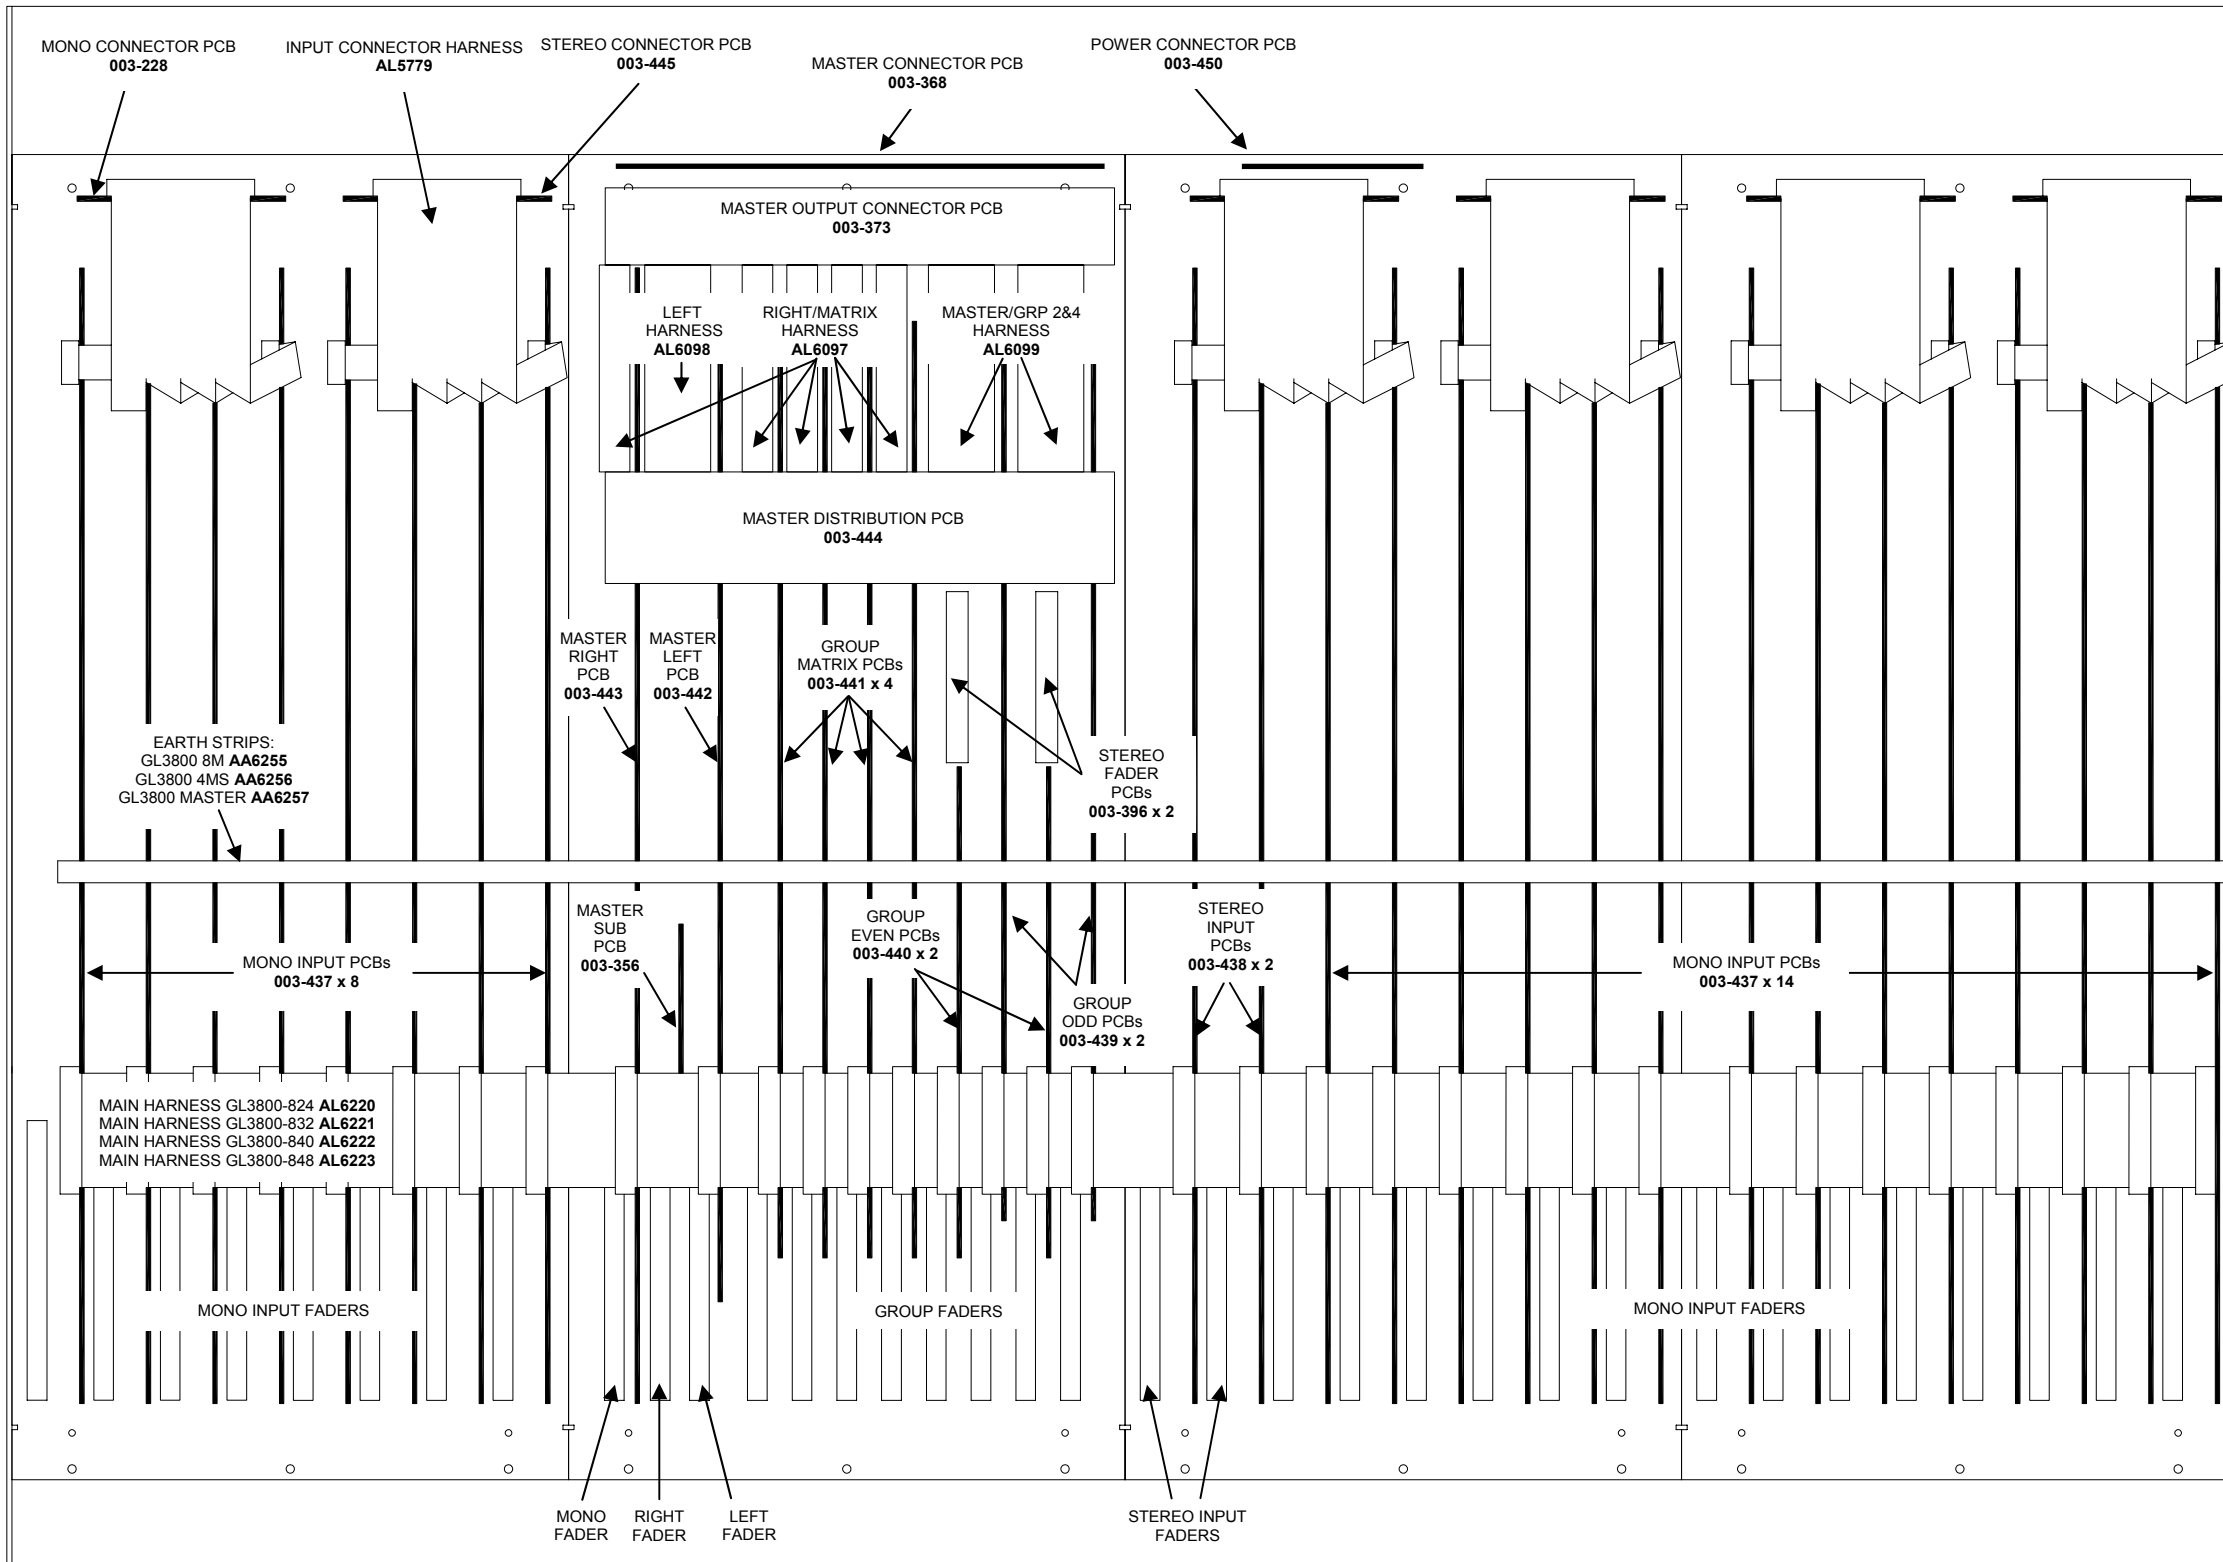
MONO CONNECTOR PCB
003-228

INPUT CONNECTOR HARNESS
AL5779

STEREO CONNECTOR PCB
003-445

MASTER CONNECTOR PCB
003-368

POWER CONNECTOR PCB
003-450

MASTER OUTPUT CONNECTOR PCB
003-373

LEFT HARNESS
AL6098

RIGHT/MATRIX HARNESS
AL6097

MASTER/GRP 2&4 HARNESS
AL6099

MASTER DISTRIBUTION PCB
003-444

MASTER RIGHT PCB
003-443

MASTER LEFT PCB
003-442

GROUP MATRIX PCBs
003-441 x 4

STEREO FADER PCBs
003-396 x 2

EARTH STRIPS:
GL3800 8M AA6255
GL3800 4MS AA6256
GL3800 MASTER AA6257

MASTER SUB PCB
003-356

GROUP EVEN PCBs
003-440 x 2

STEREO INPUT PCBs
003-438 x 2

MONO INPUT PCBs
003-437 x 8

MONO INPUT PCBs
003-437 x 14

GROUP ODD PCBs
003-439 x 2

MAIN HARNESS GL3800-824 AL6220
MAIN HARNESS GL3800-832 AL6221
MAIN HARNESS GL3800-840 AL6222
MAIN HARNESS GL3800-848 AL6223

MONO INPUT FADERS

GROUP FADERS

MONO INPUT FADERS

MONO FADER

RIGHT FADER

LEFT FADER

STEREO INPUT FADERS